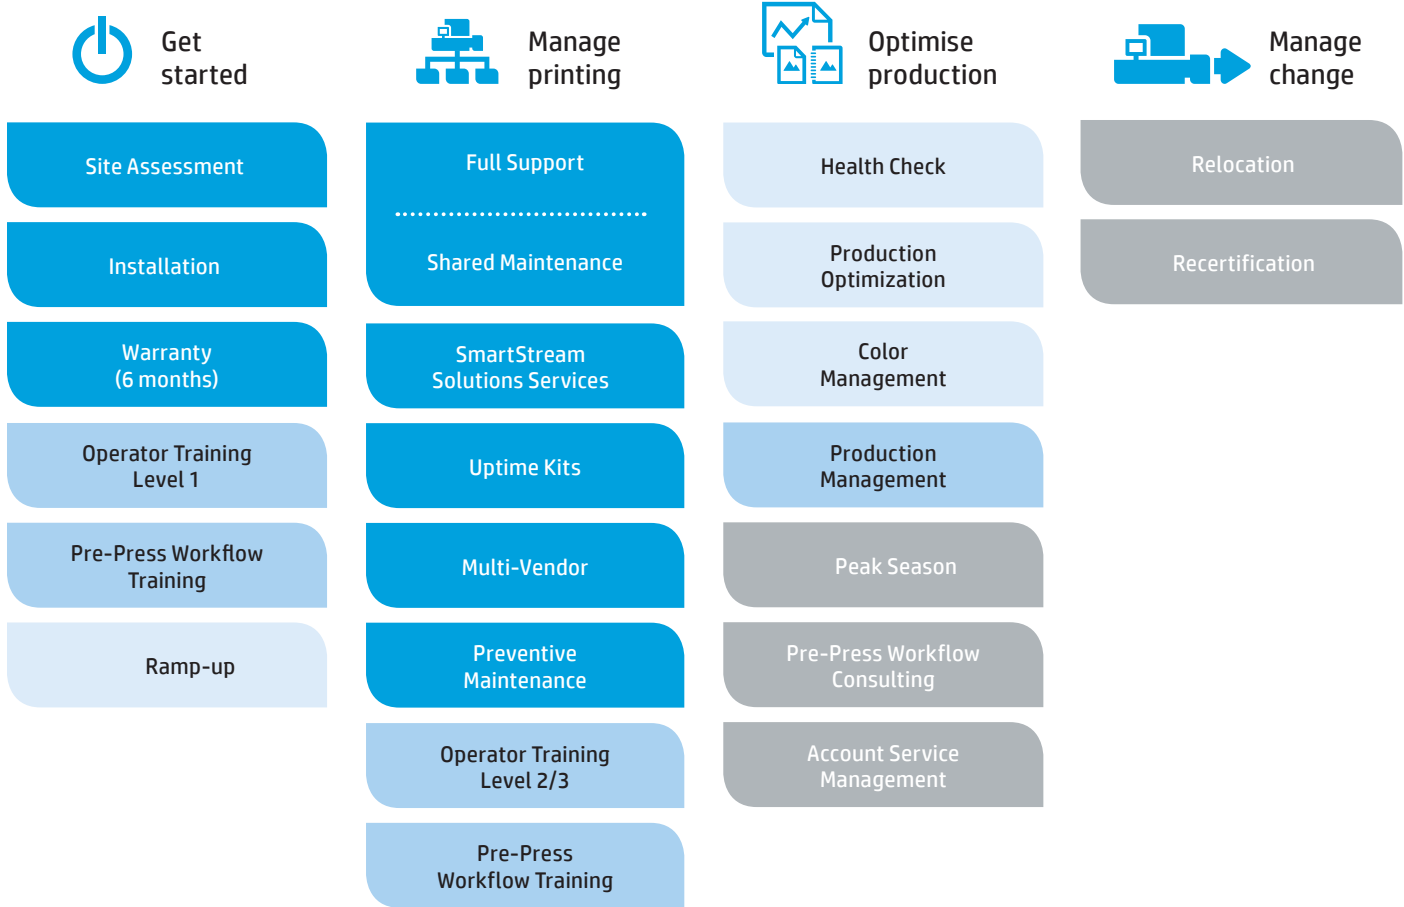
Get started

Site Assessment

Installation

Warranty (6 months)

Operator Training Level 1

Pre-Press Workflow Training

Ramp-up

Manage printing

Full Support

Shared Maintenance

SmartStream Solutions Services

Uptime Kits

Multi-Vendor

Preventive Maintenance

Operator Training Level 2/3

Pre-Press Workflow Training

Optimise production

Health Check

Production Optimization

Color Management

Production Management

Peak Season

Pre-Press Workflow Consulting

Account Service Management

Manage change

Relocation

Recertification